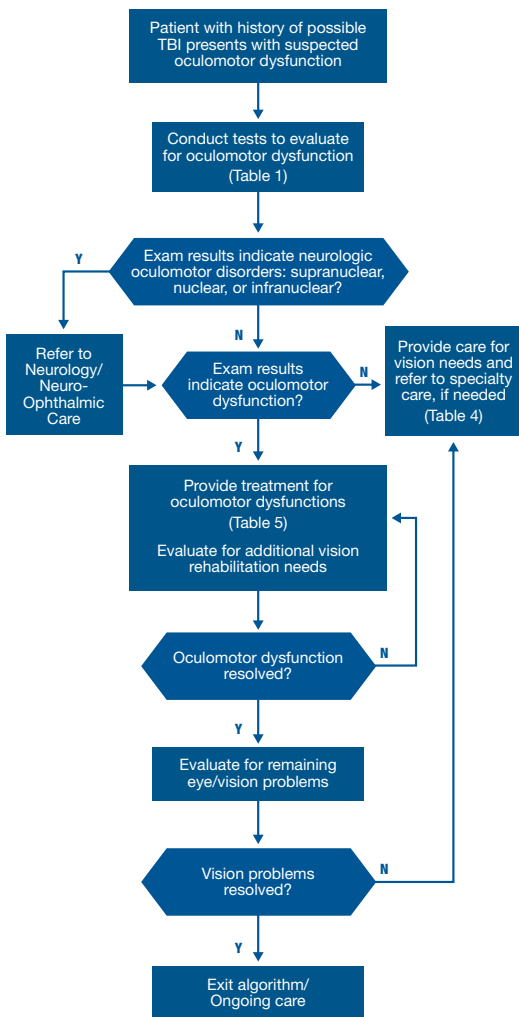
Patient with history of possible TBI presents with suspected oculomotor dysfunction

Conduct tests to evaluate for oculomotor dysfunction (Table 1)

Exam results indicate neurologic oculomotor disorders: supranuclear, nuclear, or infranuclear?

Y

Refer to Neurology/ Neuro-Ophthalmic Care

N

Exam results indicate oculomotor dysfunction?

N

Provide care for vision needs and refer to specialty care, if needed (Table 4)

Y

Provide treatment for oculomotor dysfunctions (Table 5)

Evaluate for additional vision rehabilitation needs

Oculomotor dysfunction resolved?

N

Y

Evaluate for remaining eye/vision problems

Vision problems resolved?

N

Y

Exit algorithm/ Ongoing care